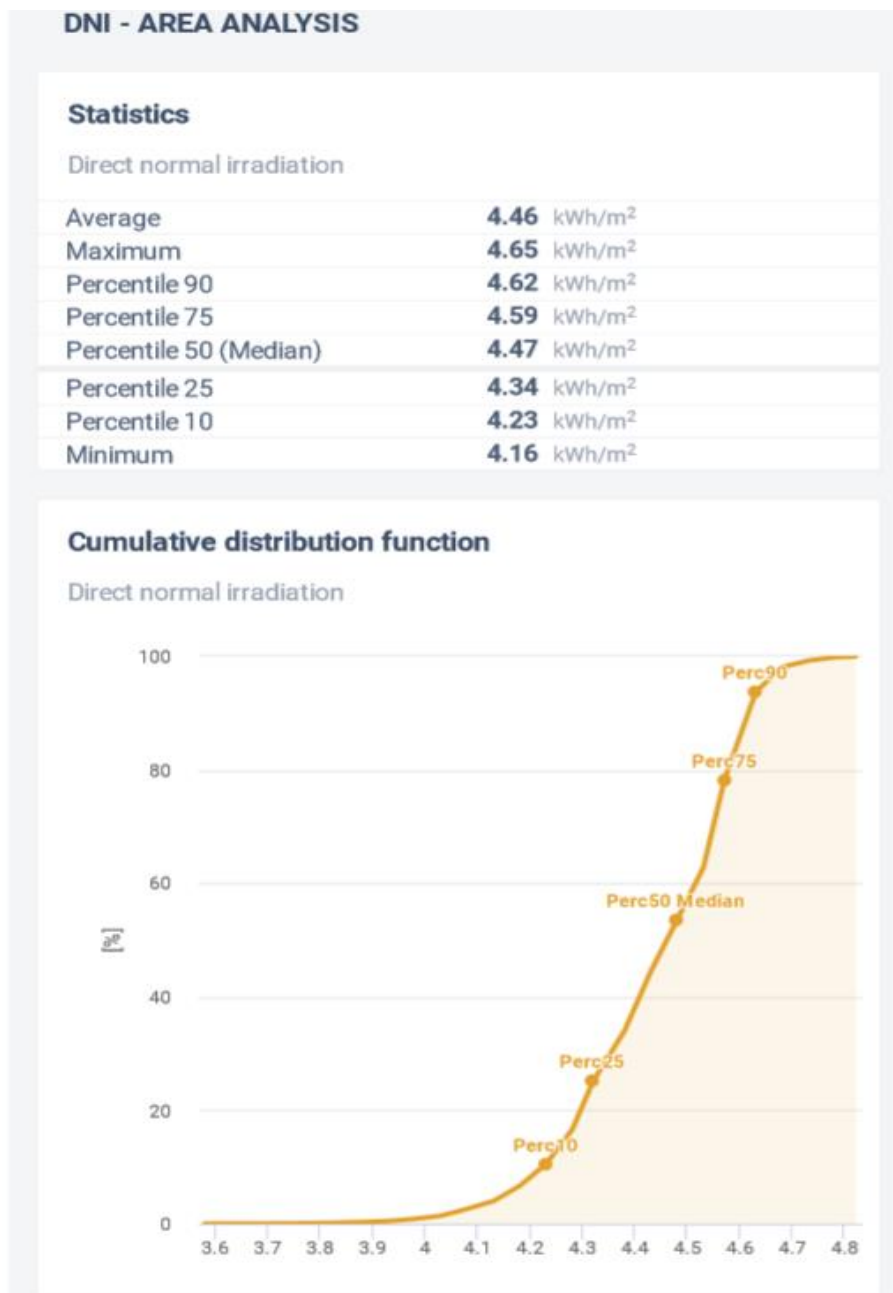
DNI - AREA ANALYSIS

Statistics

Direct normal irradiation

| | |
|---|---|
| Average | **4.46** kWh/m$^2$ |
| Maximum | **4.65** kWh/m$^2$ |
| Percentile 90 | **4.62** kWh/m$^2$ |
| Percentile 75 | **4.59** kWh/m$^2$ |
| Percentile 50 (Median) | **4.47** kWh/m$^2$ |
| Percentile 25 | **4.34** kWh/m$^2$ |
| Percentile 10 | **4.23** kWh/m$^2$ |
| Minimum | **4.16** kWh/m$^2$ |

Cumulative distribution function

Direct normal irradiation

100
80
60
40
20
0

[%]

Perc90
Perc75
Perc50 Median
Perc25
Perc10

3.6 3.7 3.8 3.9 4 4.1 4.2 4.3 4.4 4.5 4.6 4.7 4.8